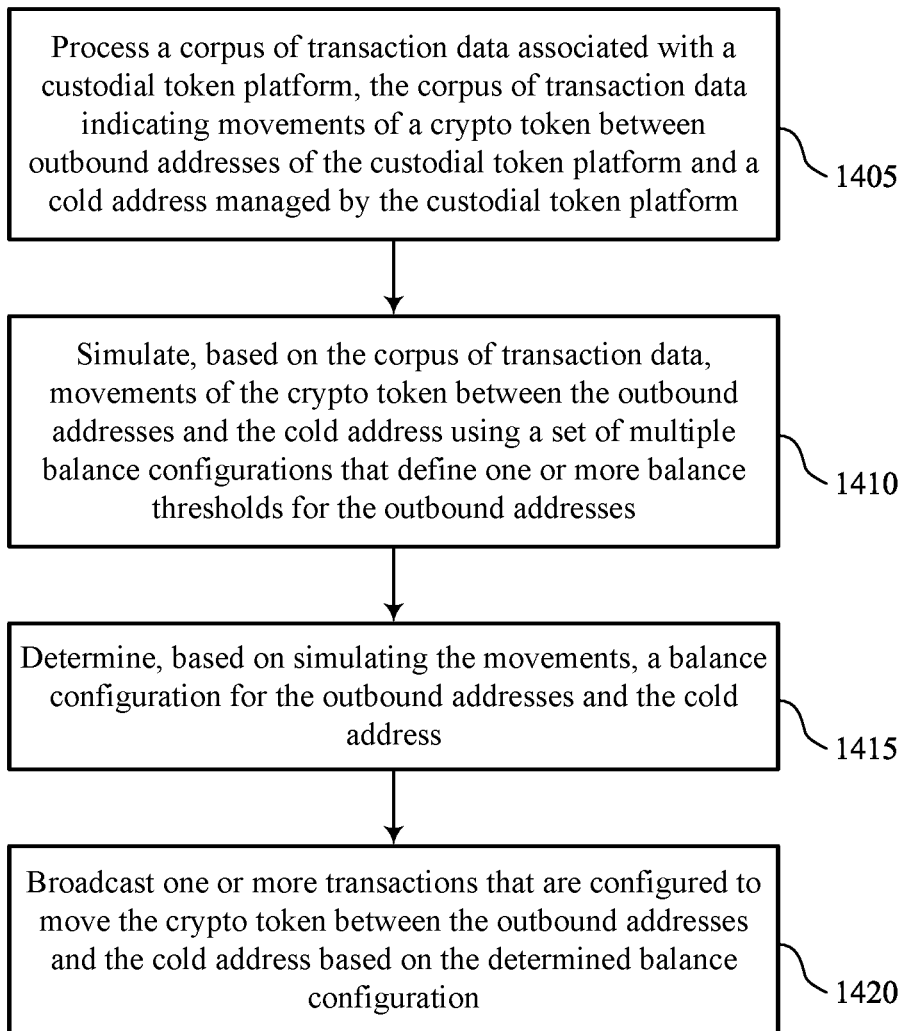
Process a corpus of transaction data associated with a custodial token platform, the corpus of transaction data indicating movements of a crypto token between outbound addresses of the custodial token platform and a cold address managed by the custodial token platform

1405

Simulate, based on the corpus of transaction data, movements of the crypto token between the outbound addresses and the cold address using a set of multiple balance configurations that define one or more balance thresholds for the outbound addresses

1410

Determine, based on simulating the movements, a balance configuration for the outbound addresses and the cold address

1415

Broadcast one or more transactions that are configured to move the crypto token between the outbound addresses and the cold address based on the determined balance configuration

1420